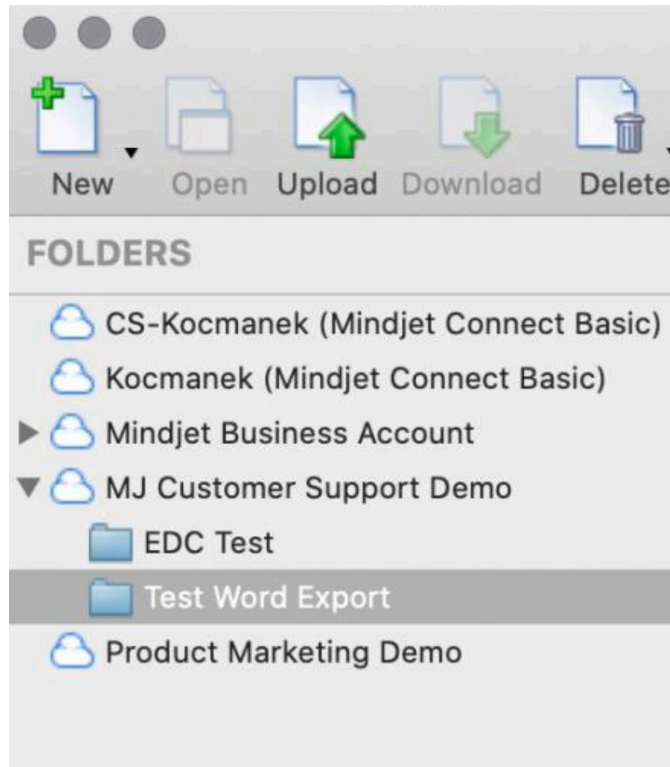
New Open Upload Download Delete

FOLDERS

CS-Kocmanek (Mindjet Connect Basic)
Kocmanek (Mindjet Connect Basic)
Mindjet Business Account
MJ Customer Support Demo
EDC Test
Test Word Export
Product Marketing Demo